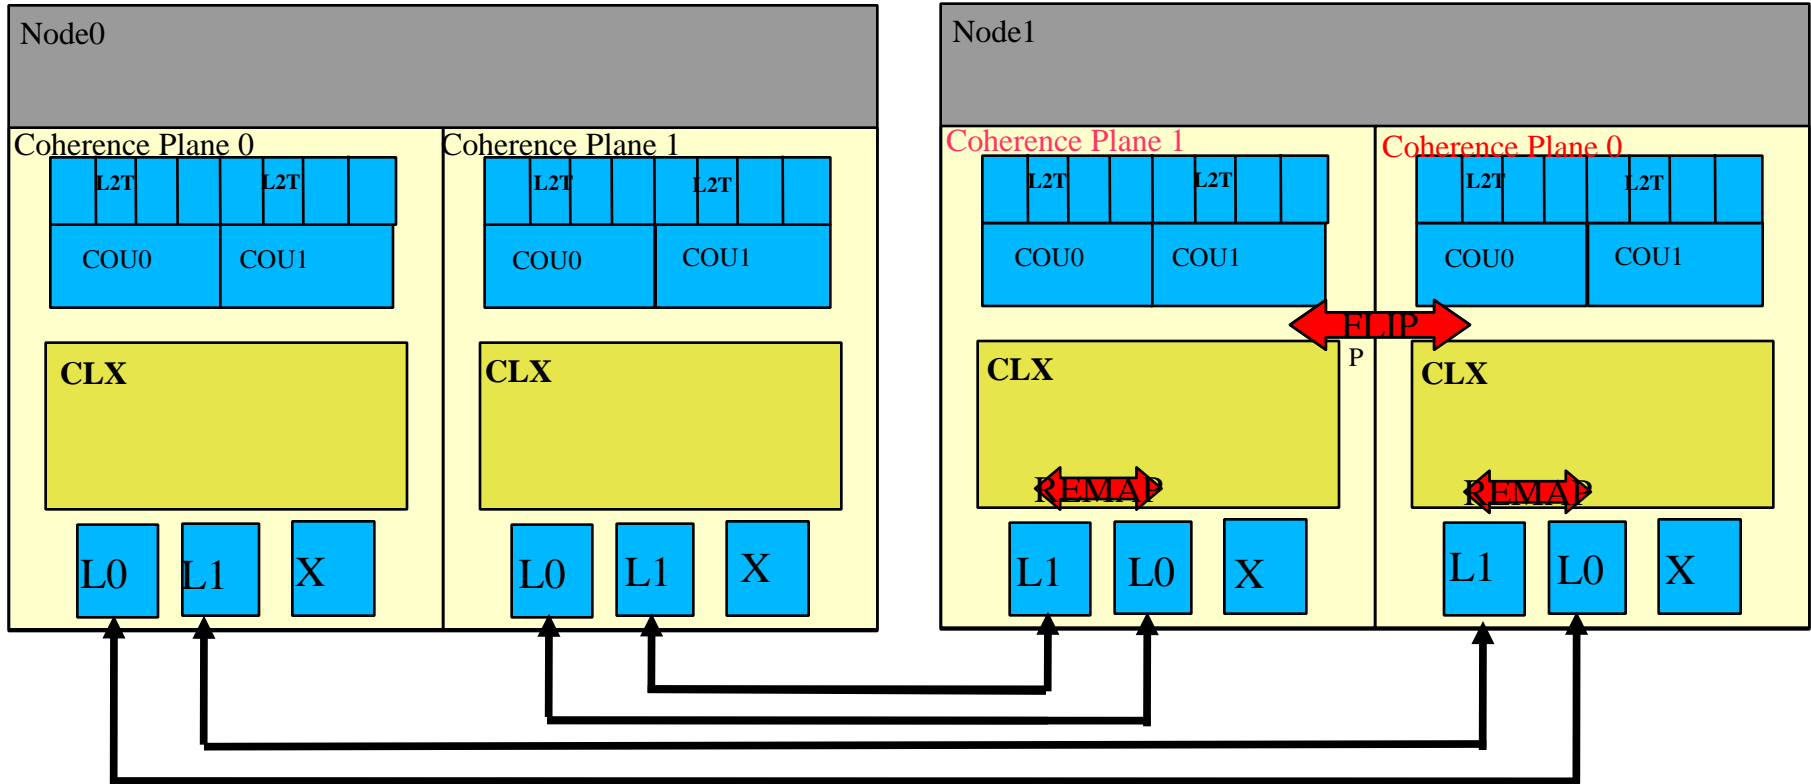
Node0

Coherence Plane 0

L2T L2T

COU0 COU1

CLX

L0 L1 X

Coherence Plane 1

L2T L2T

COU0 COU1

CLX

L0 L1 X

Node1

Coherence Plane 1

L2T L2T

COU0 COU1

CLX

REMAP

L1 L0 X

FLIP

P

Coherence Plane 0

L2T L2T

COU0 COU1

CLX

REMAP

L1 L0 X